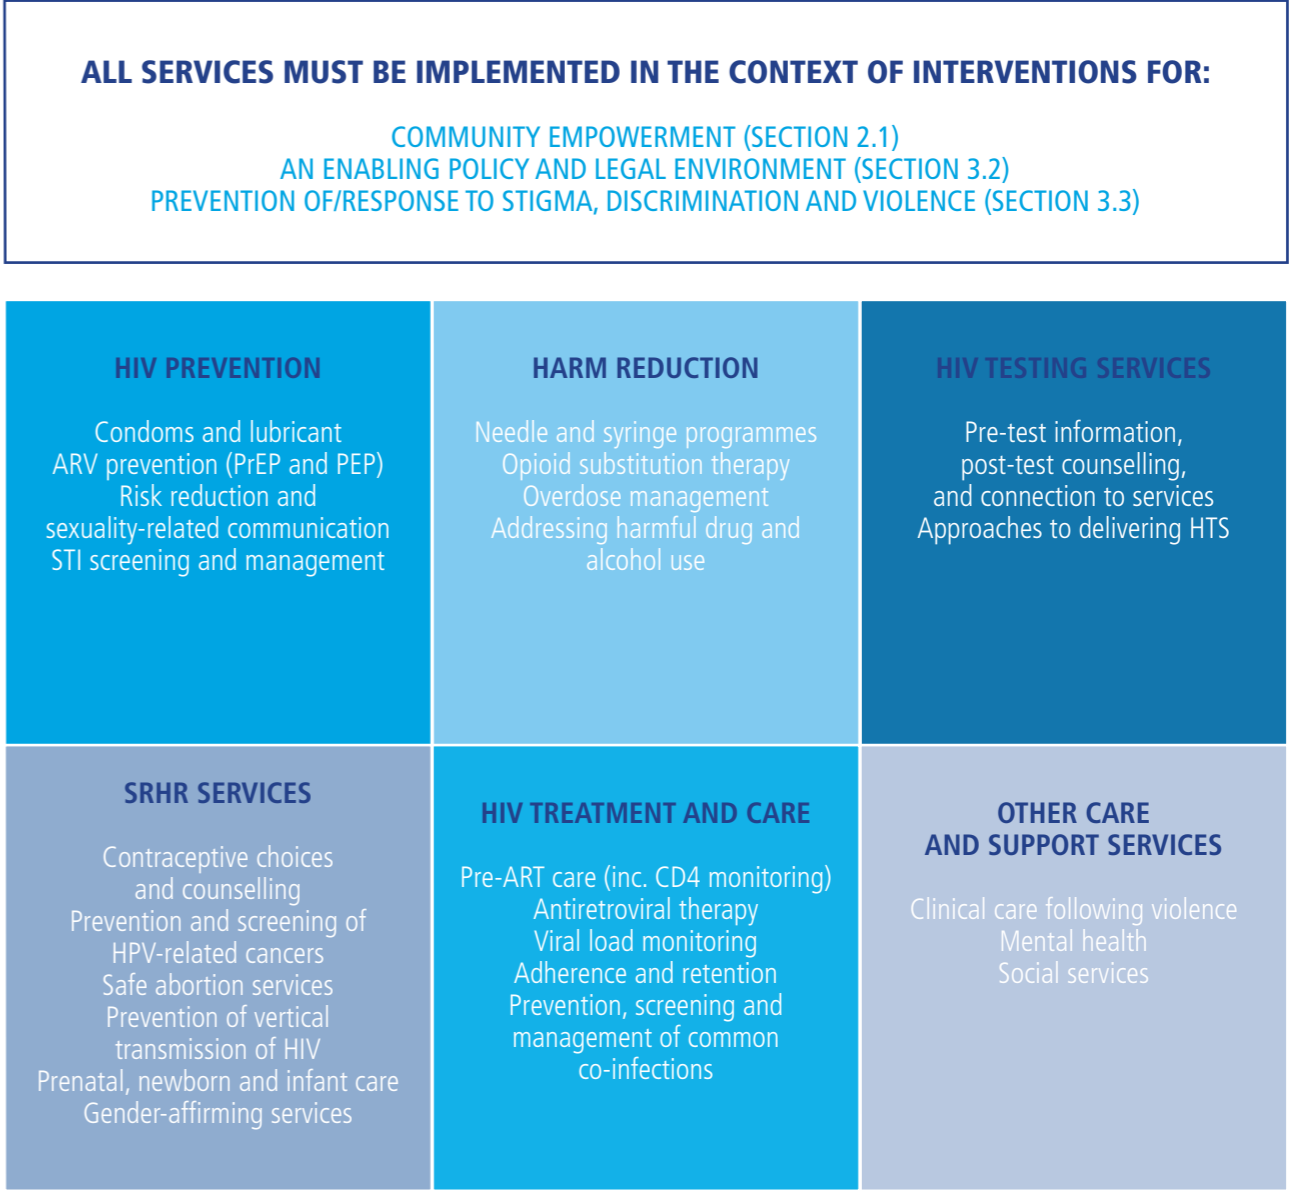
ALL SERVICES MUST BE IMPLEMENTED IN THE CONTEXT OF INTERVENTIONS FOR:

COMMUNITY EMPOWERMENT (SECTION 2.1)
AN ENABLING POLICY AND LEGAL ENVIRONMENT (SECTION 3.2)
PREVENTION OF/RESPONSE TO STIGMA, DISCRIMINATION AND VIOLENCE (SECTION 3.3)

HIV PREVENTION

Condoms and lubricant
ARV prevention (PrEP and PEP)
Risk reduction and sexuality-related communication
STI screening and management

HARM REDUCTION

Needle and syringe programmes
Opioid substitution therapy
Overdose management
Addressing harmful drug and alcohol use

HIV TESTING SERVICES

Pre-test information, post-test counselling, and connection to services
Approaches to delivering HTS

SRHR SERVICES

Contraceptive choices and counselling
Prevention and screening of HPV-related cancers
Safe abortion services
Prevention of vertical transmission of HIV
Prenatal, newborn and infant care
Gender-affirming services

HIV TREATMENT AND CARE

Pre-ART care (inc. CD4 monitoring)
Antiretroviral therapy
Viral load monitoring
Adherence and retention
Prevention, screening and management of common co-infections

OTHER CARE AND SUPPORT SERVICES

Clinical care following violence
Mental health
Social services